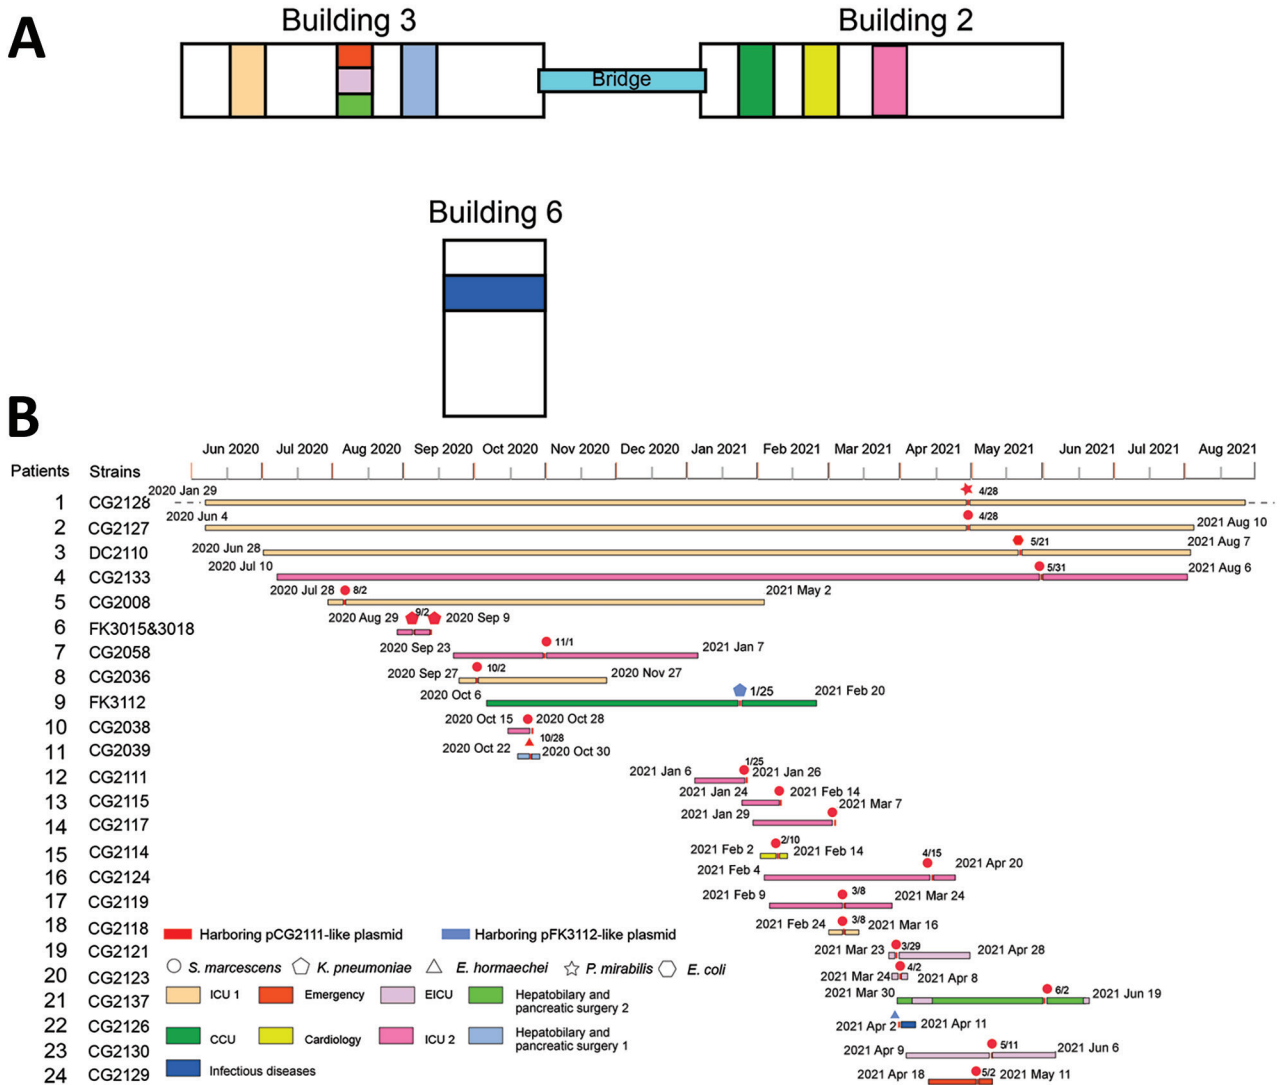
A

Building 3

Building 2

Bridge

Building 6

B

Jun 2020 Jul 2020 Aug 2020 Sep 2020 Oct 2020 Nov 2020 Dec 2020 Jan 2021 Feb 2021 Mar 2021 Apr 2021 May 2021 Jun 2021 Jul 2021 Aug 2021

| Patients | Strains | |
|---|---|---|
| 1 | CG2128 | 2020 Jan 29 4/28 |
| 2 | CG2127 | 2020 Jun 4 4/28 2021 Aug 10 |
| 3 | DC2110 | 2020 Jun 28 5/21 2021 Aug 7 |
| 4 | CG2133 | 2020 Jul 10 5/31 2021 Aug 6 |
| 5 | CG2008 | 2020 Jul 28 8/2 2021 May 2 |
| 6 | FK3015&3018 | 2020 Aug 29 9/2 2020 Sep 9 |
| 7 | CG2058 | 2020 Sep 23 11/1 2021 Jan 7 |
| 8 | CG2036 | 2020 Sep 27 10/2 2020 Nov 27 |
| 9 | FK3112 | 2020 Oct 6 1/25 2021 Feb 20 |
| 10 | CG2038 | 2020 Oct 15 2020 Oct 28 |
| 11 | CG2039 | 2020 Oct 22 10/28 2020 Oct 30 |
| 12 | CG2111 | 2021 Jan 6 1/25 2021 Jan 26 |
| 13 | CG2115 | 2021 Jan 24 2021 Feb 14 |
| 14 | CG2117 | 2021 Jan 29 2021 Mar 7 |
| 15 | CG2114 | 2021 Feb 2 2/10 2021 Feb 14 |
| 16 | CG2124 | 2021 Feb 4 4/15 2021 Apr 20 |
| 17 | CG2119 | 2021 Feb 9 3/8 2021 Mar 24 |
| 18 | CG2118 | 2021 Feb 24 3/8 2021 Mar 16 |
| 19 | CG2121 | 2021 Mar 23 3/29 2021 Apr 28 |
| 20 | CG2123 | 2021 Mar 24 4/2 2021 Apr 8 |
| 21 | CG2137 | 2021 Mar 30 6/2 2021 Jun 19 |
| 22 | CG2126 | 2021 Apr 2 2021 Apr 11 |
| 23 | CG2130 | 2021 Apr 9 5/11 2021 Jun 6 |
| 24 | CG2129 | 2021 Apr 18 5/2 2021 May 11 |

Harboring pCG2111-like plasmid Harboring pFK3112-like plasmid

S. marcescens K. pneumoniae E. hormaechei P. mirabilis E. coli

ICU 1 Emergency EICU Hepatobiliary and pancreatic surgery 2

CCU Cardiology ICU 2 Hepatobiliary and pancreatic surgery 1

Infectious diseases